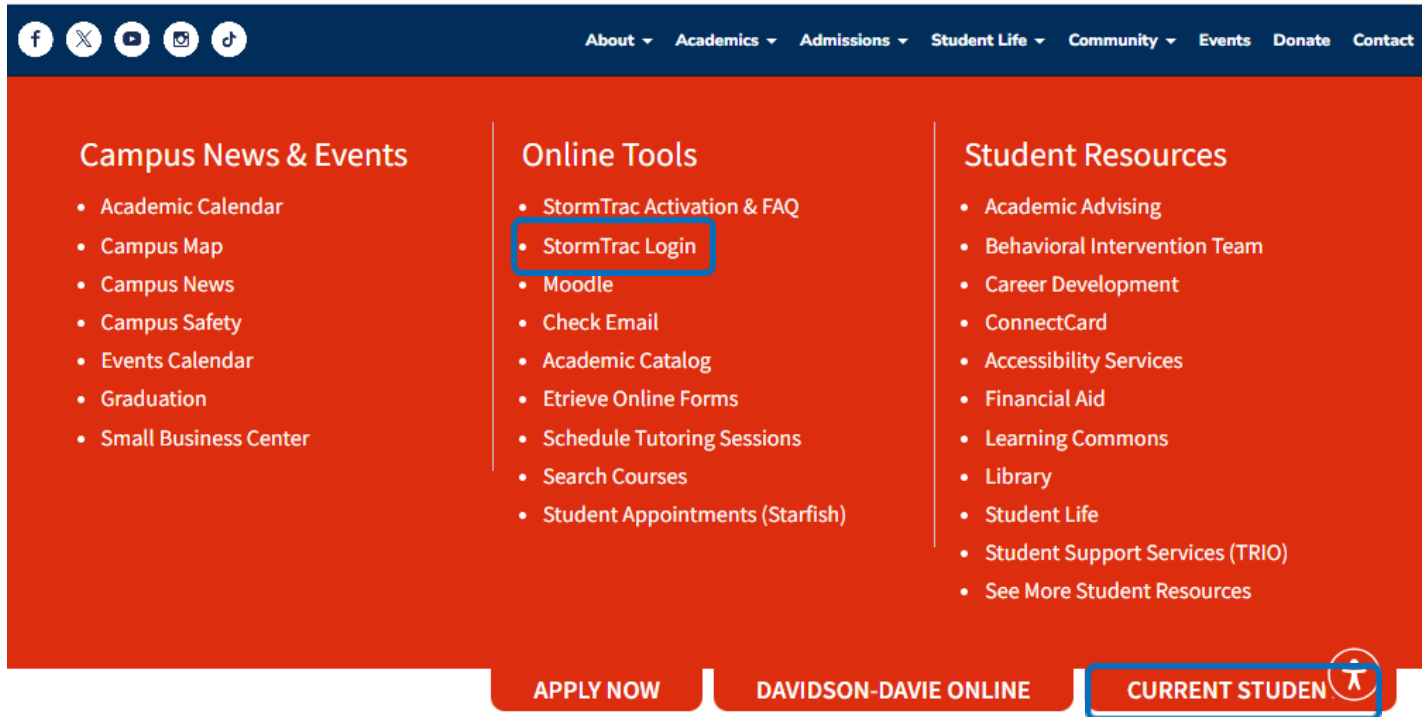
About ▾ Academics ▾ Admissions ▾ Student Life ▾ Community ▾ Events Donate Contact

Campus News & Events
- Academic Calendar
- Campus Map
- Campus News
- Campus Safety
- Events Calendar
- Graduation
- Small Business Center

Online Tools
- StormTrac Activation & FAQ
- StormTrac Login
- Moodle
- Check Email
- Academic Catalog
- Etrieve Online Forms
- Schedule Tutoring Sessions
- Search Courses
- Student Appointments (Starfish)

Student Resources
- Academic Advising
- Behavioral Intervention Team
- Career Development
- ConnectCard
- Accessibility Services
- Financial Aid
- Learning Commons
- Library
- Student Life
- Student Support Services (TRIO)
- See More Student Resources

APPLY NOW
DAVIDSON-DAVIE ONLINE
CURRENT STUDEN